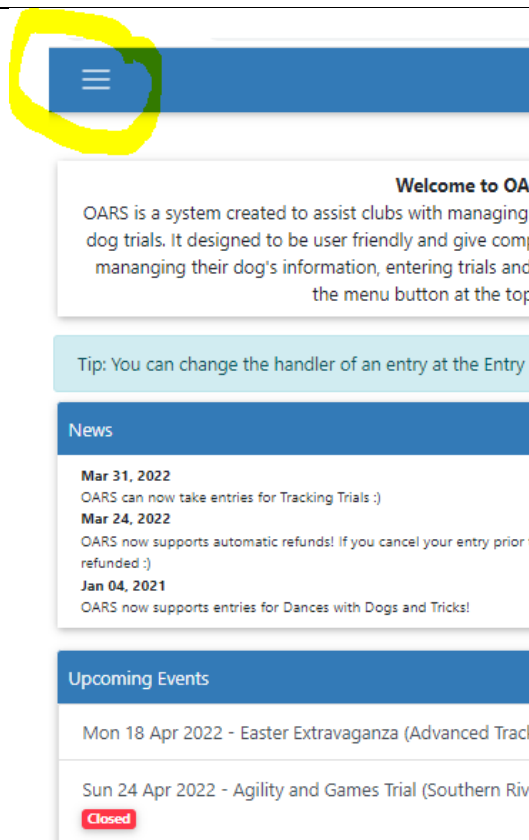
Welcome to OA

OARS is a system created to assist clubs with managing dog trials. It designed to be user friendly and give comp mananging their dog's information, entering trials and the menu button at the top

Tip: You can change the handler of an entry at the Entry

News

Mar 31, 2022
OARS can now take entries for Tracking Trials :)
Mar 24, 2022
OARS now supports automatic refunds! If you cancel your entry prior refunded :)
Jan 04, 2021
OARS now supports entries for Dances with Dogs and Tricks!

Upcoming Events

Mon 18 Apr 2022 - Easter Extravaganza (Advanced Track

Sun 24 Apr 2022 - Agility and Games Trial (Southern Riv
Closed